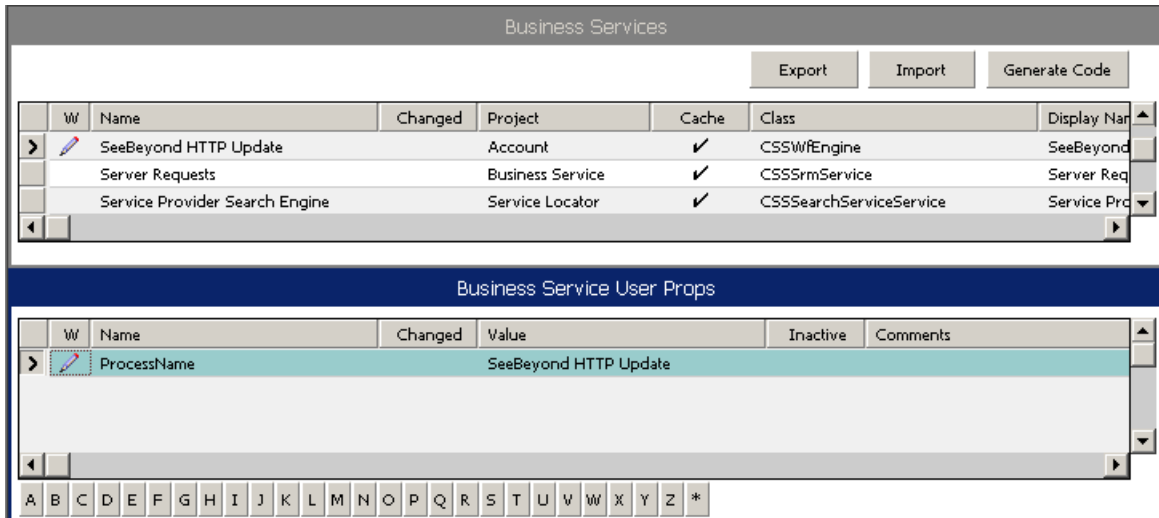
Business Services

Export Import Generate Code

| W | Name | Changed | Project | Cache | Class | Display Nar |
|---|---|---|---|---|---|---|
| | SeeBeyond HTTP Update | | Account | ✔ | CSSWfEngine | SeeBeyond |
| | Server Requests | | Business Service | ✔ | CSSSrmService | Server Req |
| | Service Provider Search Engine | | Service Locator | ✔ | CSSSearchServiceService | Service Pro |

Business Service User Props

| W | Name | Changed | Value | Inactive | Comments |
|---|---|---|---|---|---|
| | ProcessName | | SeeBeyond HTTP Update | | |

A B C D E F G H I J K L M N O P Q R S T U V W X Y Z *